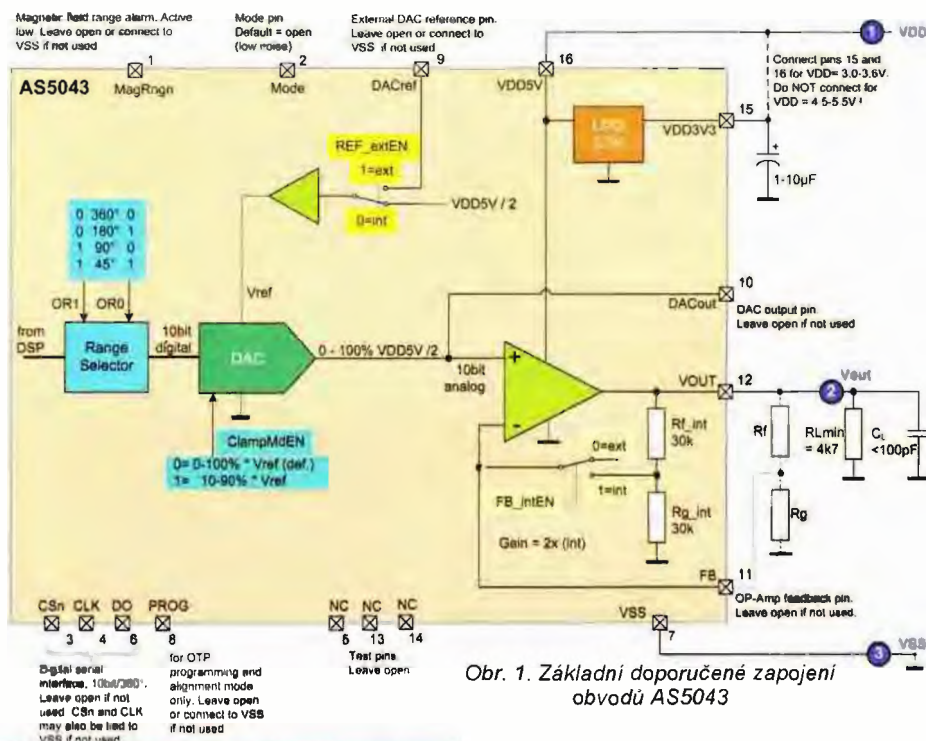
Magnetic field range alarm. Active low. Leave open or connect to VSS if not used

Mode pin Default = open (low noise)

External DAC reference pin. Leave open or connect to VSS if not used

1 VDD

AS5043

1 MagRngn

2 Mode

9 DACref

16 VDD5V

Connect pins 15 and 16 for VDD= 3.0-3.6V. Do NOT connect for VDD = 4.5-5.5V !

LDO 3.3V

15 VDD3V3

1-10µF

REF_extEN 1=ext 0=int

VDD5V / 2

| 0 | 360° | 0 |
|---|---|---|
| 0 | 180° | 1 |
| 1 | 90° | 0 |
| 1 | 45° | 1 |

OR1 OR0

Vref

10 DACout DAC output pin Leave open if not used

from DSP

Range Selector

10bit digital

DAC

0 - 100% VDD5V /2

10bit analog

+

-

VOUT 12

2 Vout

Rf

RLmin = 4k7

$C_L$ <100pF

Rf_int 30k

0=ext

1=int

FB_intEN

Rg_int 30k

Rg

Gain = 2x (int)

ClampMdEN

0= 0-100% * Vref (def.)
1= 10-90% * Vref

FB 11 OP-Amp feedback pin. Leave open if not used.

CSn 3 CLK 4 DO 6 PROG 8

NC 5 NC 13 NC 14 Test pins Leave open

VSS 7

3 VSS

Digital serial interface, 10bit/360°. Leave open if not used. CSn and CLK may also be tied to VSS if not used

for OTP programming and alignment mode only. Leave open or connect to VSS if not used

Obr. 1. Základní doporučené zapojení obvodů AS5043